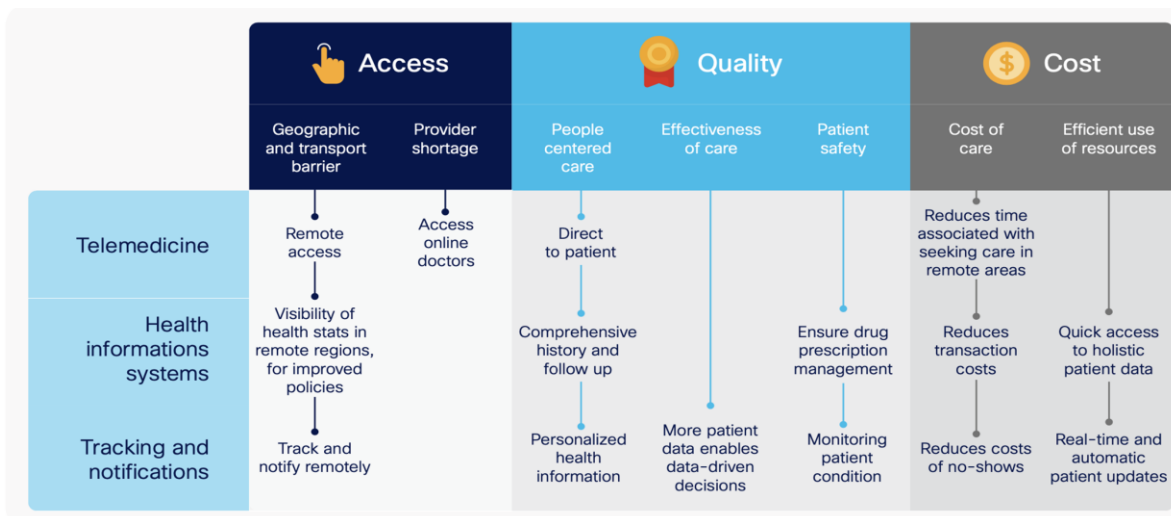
| | Access | | Quality | | | Cost | |
|---|---|---|---|---|---|---|---|
| | Geographic and transport barrier | Provider shortage | People centered care | Effectiveness of care | Patient safety | Cost of care | Efficient use of resources |
| Telemedicine | Remote access | Access online doctors | Direct to patient | | | Reduces time associated with seeking care in remote areas | |
| Health informations systems | Visibility of health stats in remote regions, for improved policies | | Comprehensive history and follow up | | Ensure drug prescription management | Reduces transaction costs | Quick access to holistic patient data |
| Tracking and notifications | Track and notify remotely | | Personalized health information | More patient data enables data-driven decisions | Monitoring patient condition | Reduces costs of no-shows | Real-time and automatic patient updates |